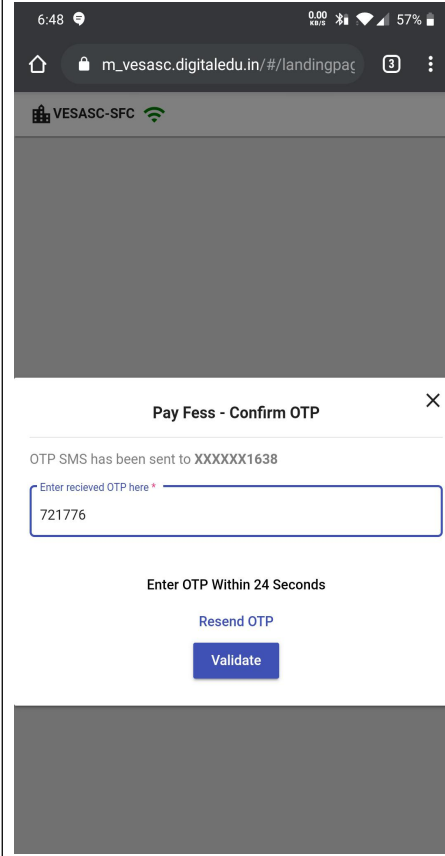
6:48 0.00 KB/S 57%

m_vesasc.digitaledu.in/#/landingpag 3

VESASC-SFC

Pay Fess - Confirm OTP

×

OTP SMS has been sent to XXXXXX1638

Enter recieved OTP here *

721776

Enter OTP Within 24 Seconds

Resend OTP

Validate